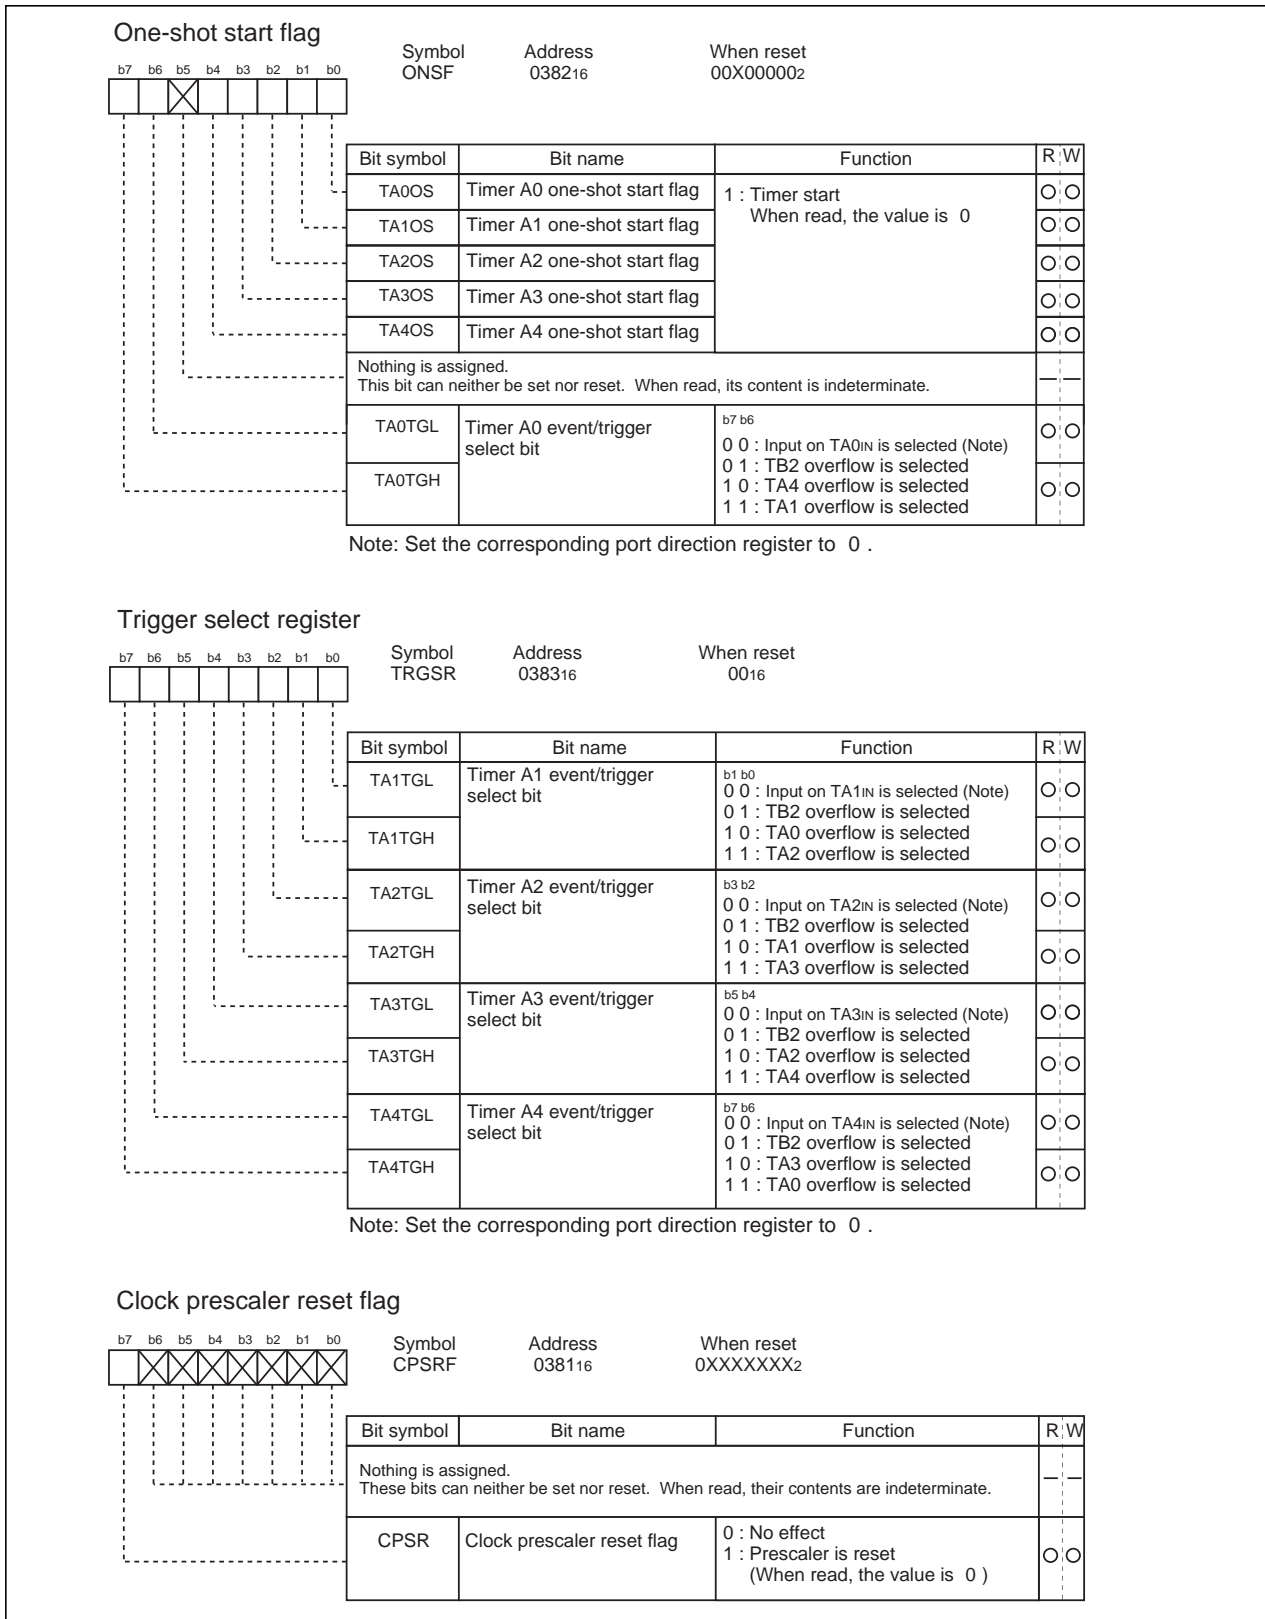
One-shot start flag

b7 b6 b5 b4 b3 b2 b1 b0

| Symbol | Address | When reset |
|---|---|---|
| ONSF | $0382_{16}$ | $00X00000_2$ |

| Bit symbol | Bit name | Function | R | W |
|---|---|---|---|---|
| TA0OS | Timer A0 one-shot start flag | 1 : Timer start When read, the value is 0 | O | O |
| TA1OS | Timer A1 one-shot start flag | | O | O |
| TA2OS | Timer A2 one-shot start flag | | O | O |
| TA3OS | Timer A3 one-shot start flag | | O | O |
| TA4OS | Timer A4 one-shot start flag | | O | O |
| Nothing is assigned. This bit can neither be set nor reset. When read, its content is indeterminate. | | | — | — |
| TA0TGL | Timer A0 event/trigger select bit | b7 b6 0 0 : Input on TA0IN is selected (Note) 0 1 : TB2 overflow is selected 1 0 : TA4 overflow is selected 1 1 : TA1 overflow is selected | O | O |
| TA0TGH | | | O | O |

Note: Set the corresponding port direction register to 0 .

Trigger select register

b7 b6 b5 b4 b3 b2 b1 b0

| Symbol | Address | When reset |
|---|---|---|
| TRGSR | $0383_{16}$ | $00_{16}$ |

| Bit symbol | Bit name | Function | R | W |
|---|---|---|---|---|
| TA1TGL | Timer A1 event/trigger select bit | b1 b0 0 0 : Input on TA1IN is selected (Note) 0 1 : TB2 overflow is selected 1 0 : TA0 overflow is selected 1 1 : TA2 overflow is selected | O | O |
| TA1TGH | | | O | O |
| TA2TGL | Timer A2 event/trigger select bit | b3 b2 0 0 : Input on TA2IN is selected (Note) 0 1 : TB2 overflow is selected 1 0 : TA1 overflow is selected 1 1 : TA3 overflow is selected | O | O |
| TA2TGH | | | O | O |
| TA3TGL | Timer A3 event/trigger select bit | b5 b4 0 0 : Input on TA3IN is selected (Note) 0 1 : TB2 overflow is selected 1 0 : TA2 overflow is selected 1 1 : TA4 overflow is selected | O | O |
| TA3TGH | | | O | O |
| TA4TGL | Timer A4 event/trigger select bit | b7 b6 0 0 : Input on TA4IN is selected (Note) 0 1 : TB2 overflow is selected 1 0 : TA3 overflow is selected 1 1 : TA0 overflow is selected | O | O |
| TA4TGH | | | O | O |

Note: Set the corresponding port direction register to 0 .

Clock prescaler reset flag

b7 b6 b5 b4 b3 b2 b1 b0

| Symbol | Address | When reset |
|---|---|---|
| CPSRF | $0381_{16}$ | $0XXXXXXX_2$ |

| Bit symbol | Bit name | Function | R | W |
|---|---|---|---|---|
| Nothing is assigned. These bits can neither be set nor reset. When read, their contents are indeterminate. | | | — | — |
| CPSR | Clock prescaler reset flag | 0 : No effect 1 : Prescaler is reset (When read, the value is 0 ) | O | O |